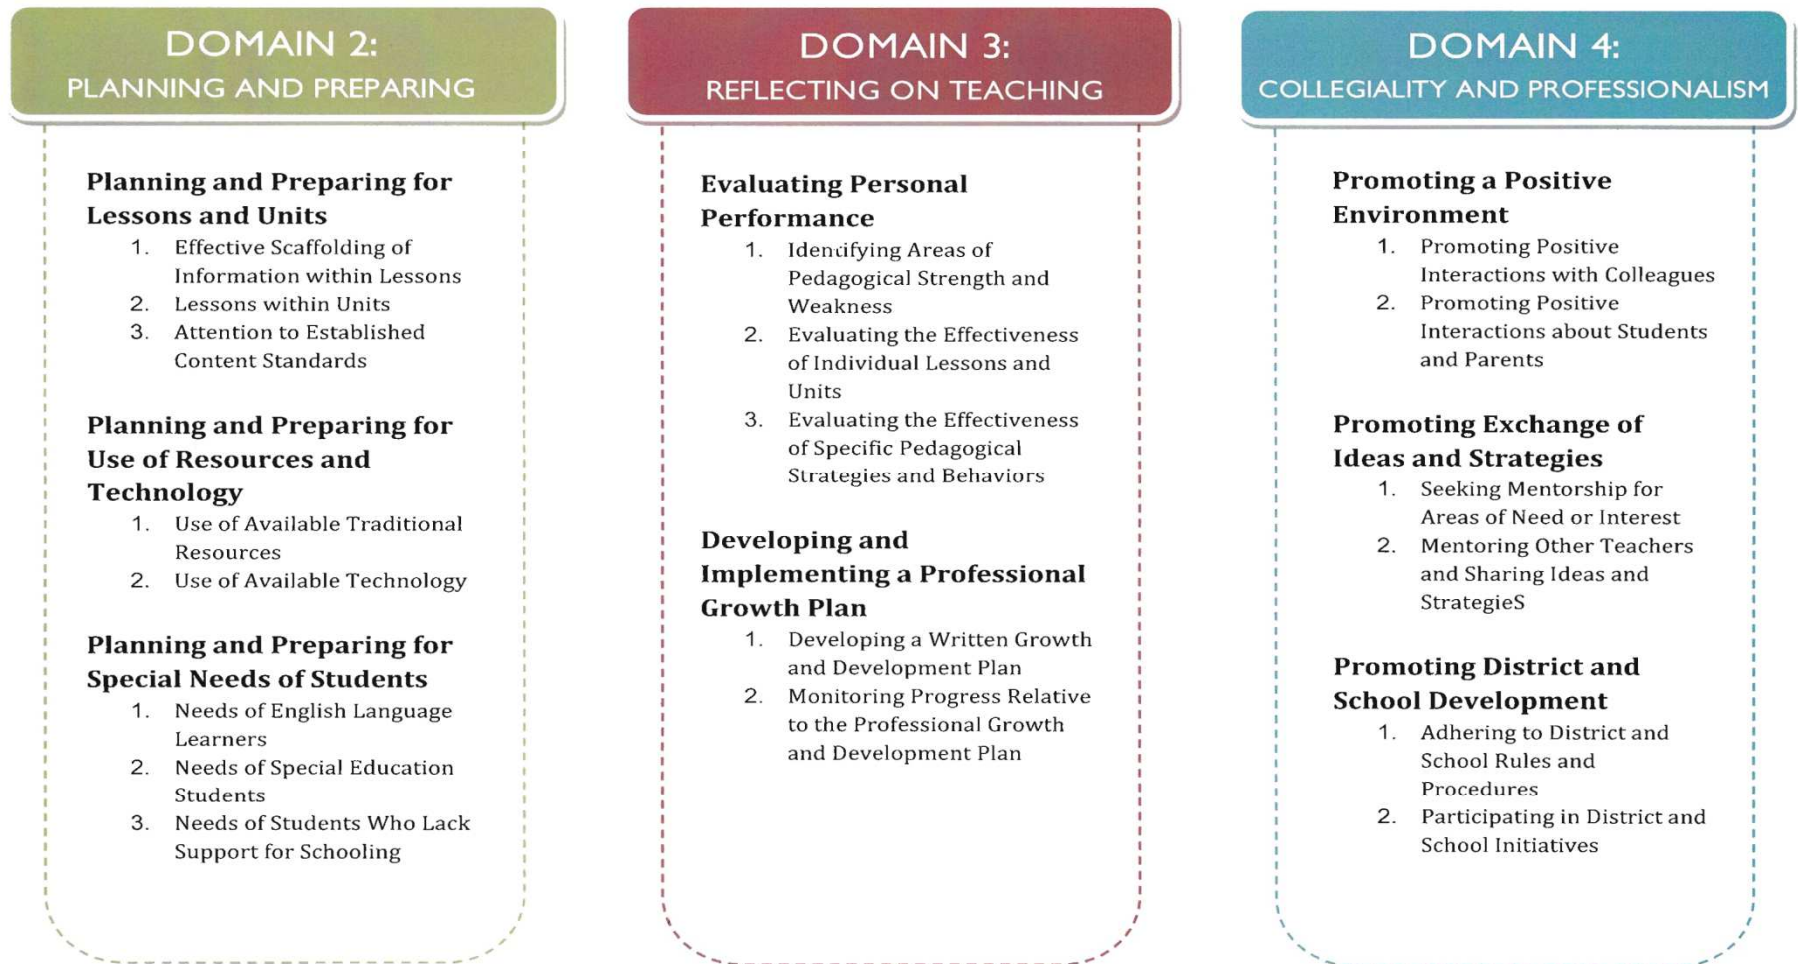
DOMAIN 2:
PLANNING AND PREPARING

Planning and Preparing for Lessons and Units
1. Effective Scaffolding of Information within Lessons
2. Lessons within Units
3. Attention to Established Content Standards

Planning and Preparing for Use of Resources and Technology
1. Use of Available Traditional Resources
2. Use of Available Technology

Planning and Preparing for Special Needs of Students
1. Needs of English Language Learners
2. Needs of Special Education Students
3. Needs of Students Who Lack Support for Schooling

DOMAIN 3:
REFLECTING ON TEACHING

Evaluating Personal Performance
1. Identifying Areas of Pedagogical Strength and Weakness
2. Evaluating the Effectiveness of Individual Lessons and Units
3. Evaluating the Effectiveness of Specific Pedagogical Strategies and Behaviors

Developing and Implementing a Professional Growth Plan
1. Developing a Written Growth and Development Plan
2. Monitoring Progress Relative to the Professional Growth and Development Plan

DOMAIN 4:
COLLEGIALITY AND PROFESSIONALISM

Promoting a Positive Environment
1. Promoting Positive Interactions with Colleagues
2. Promoting Positive Interactions about Students and Parents

Promoting Exchange of Ideas and Strategies
1. Seeking Mentorship for Areas of Need or Interest
2. Mentoring Other Teachers and Sharing Ideas and StrategieS

Promoting District and School Development
1. Adhering to District and School Rules and Procedures
2. Participating in District and School Initiatives